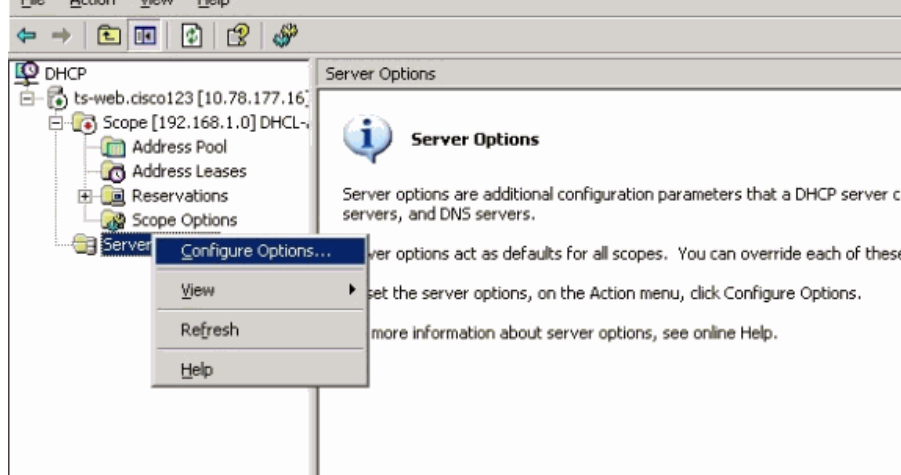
File Action View Help

DHCP
ts-web.cisco123 [10.78.177.16]
Scope [192.168.1.0] DHCL-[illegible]
Address Pool
Address Leases
Reservations
Scope Options
Server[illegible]

Configure Options...
View
Refresh
Help

Server Options

Server Options

Server options are additional configuration parameters that a DHCP server c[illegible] servers, and DNS servers.

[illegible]ver options act as defaults for all scopes. You can override each of these

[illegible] set the server options, on the Action menu, click Configure Options.

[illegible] more information about server options, see online Help.